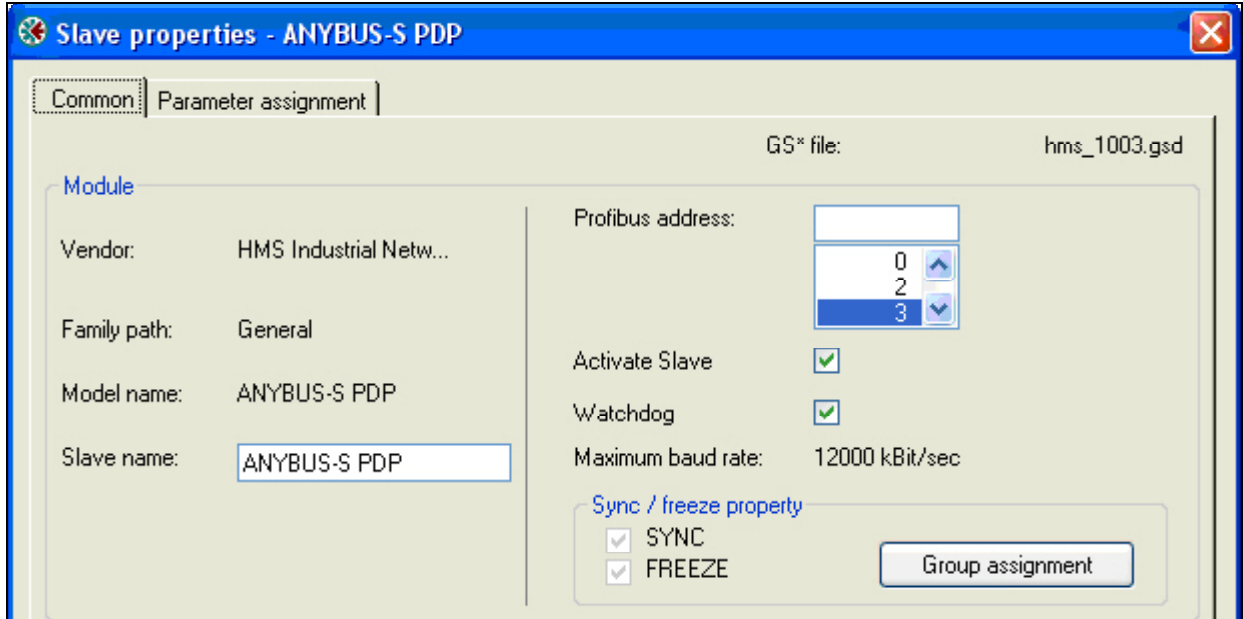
Slave properties - ANYBUS-S PDP

Common | Parameter assignment

GS* file: hms_1003.gsd

Module

Vendor: HMS Industrial Netw...

Family path: General

Model name: ANYBUS-S PDP

Slave name: ANYBUS-S PDP

Profibus address:

0
2
3

Activate Slave

Watchdog

Maximum baud rate: 12000 kBit/sec

Sync / freeze property

SYNC

FREEZE

Group assignment